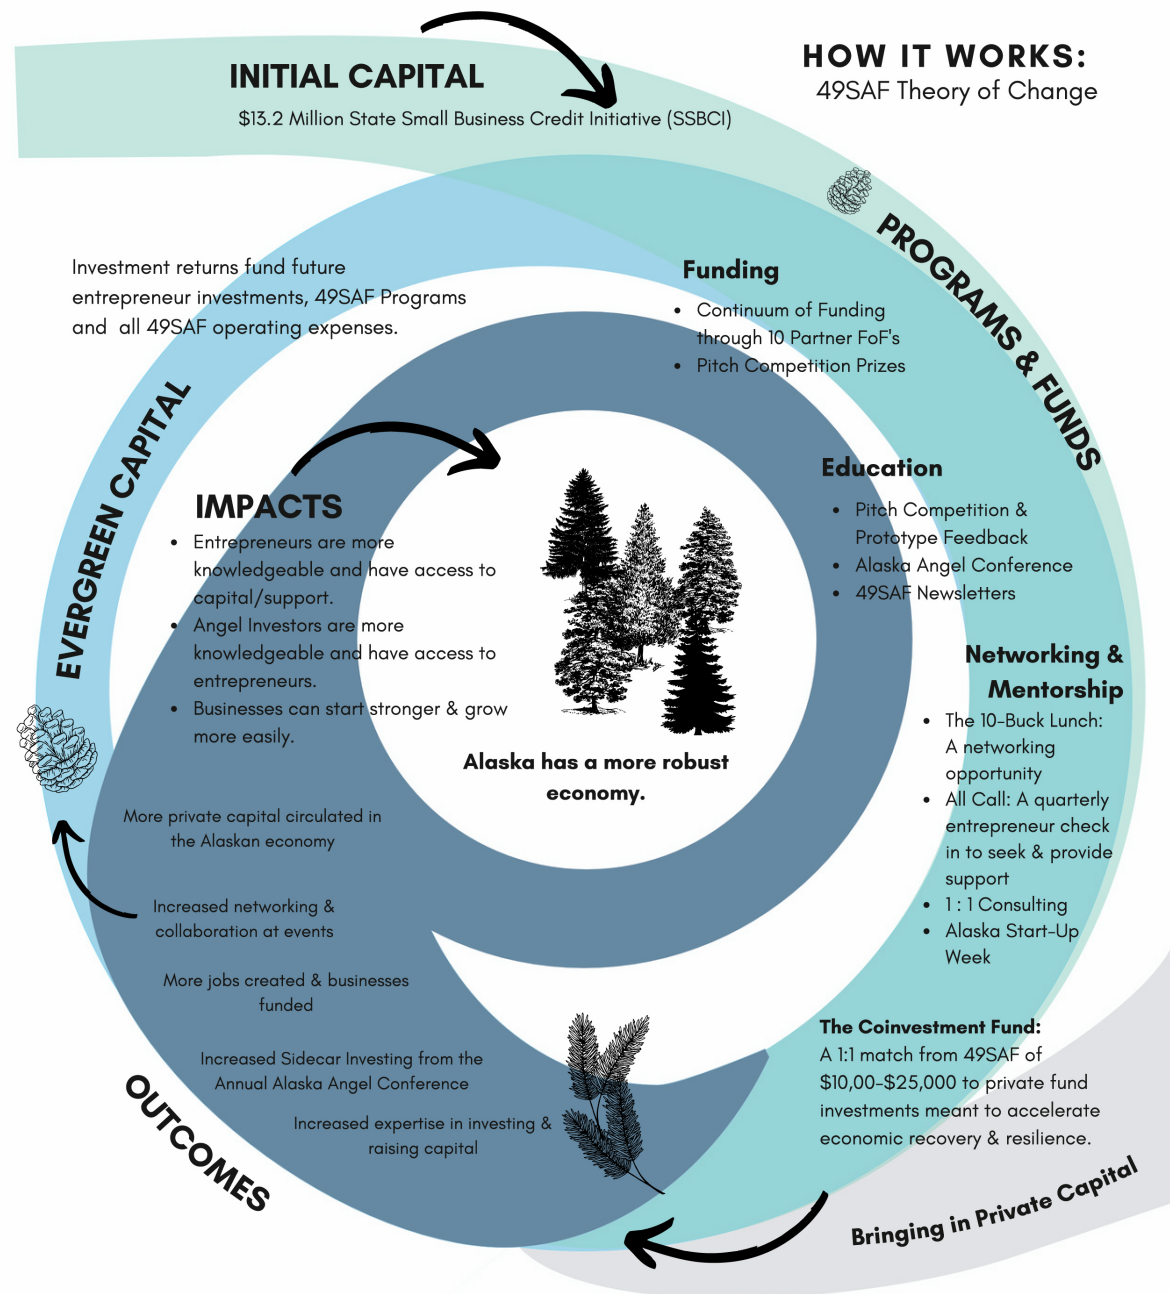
HOW IT WORKS:
49SAF Theory of Change

INITIAL CAPITAL
$13.2 Million State Small Business Credit Initiative (SSBCI)

PROGRAMS & FUNDS

Investment returns fund future entrepreneur investments, 49SAF Programs and all 49SAF operating expenses.

EVERGREEN CAPITAL

Funding
- Continuum of Funding through 10 Partner FoF's
- Pitch Competition Prizes

Education
- Pitch Competition & Prototype Feedback
- Alaska Angel Conference
- 49SAF Newsletters

Networking & Mentorship
- The 10-Buck Lunch: A networking opportunity
- All Call: A quarterly entrepreneur check in to seek & provide support
- 1 : 1 Consulting
- Alaska Start-Up Week

IMPACTS
- Entrepreneurs are more knowledgeable and have access to capital/support.
- Angel Investors are more knowledgeable and have access to entrepreneurs.
- Businesses can start stronger & grow more easily.

Alaska has a more robust economy.

More private capital circulated in the Alaskan economy

Increased networking & collaboration at events

More jobs created & businesses funded

Increased Sidecar Investing from the Annual Alaska Angel Conference

Increased expertise in investing & raising capital

OUTCOMES

The Coinvestment Fund:
A 1:1 match from 49SAF of $10,00-$25,000 to private fund investments meant to accelerate economic recovery & resilience.

Bringing in Private Capital